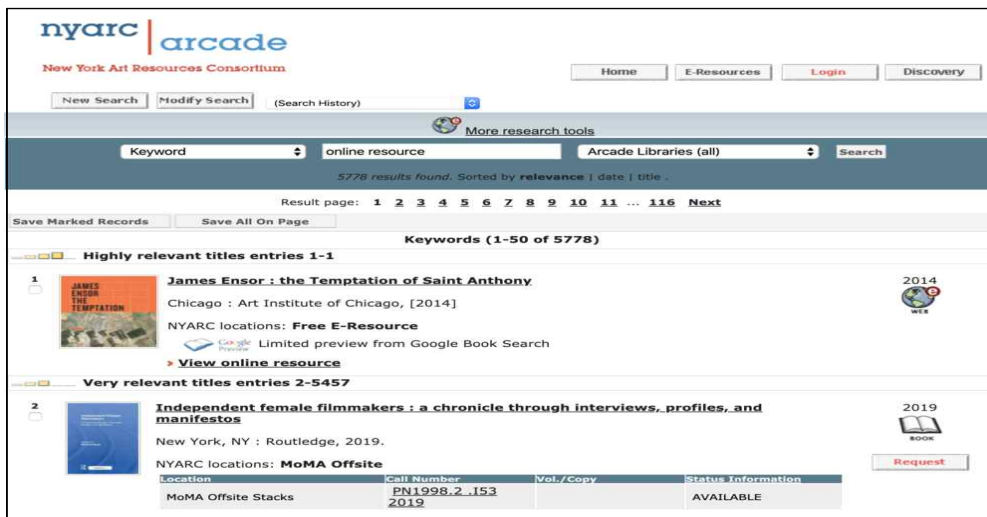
nyarc | arcade
New York Art Resources Consortium

Home | E-Resources | Login | Discovery

New Search | Modify Search | (Search History)

More research tools

Keyword | online resource | Arcade Libraries (all) | Search

5778 results found. Sorted by relevance | date | title .

Result page: 1 2 3 4 5 6 7 8 9 10 11 ... 116 Next

Save Marked Records | Save All On Page

Keywords (1-50 of 5778)

Highly relevant titles entries 1-1

1

JAMES ENSOR THE TEMPTATION

James Ensor : the Temptation of Saint Anthony

Chicago : Art Institute of Chicago, [2014]

NYARC locations: Free E-Resource

Google Preview Limited preview from Google Book Search

› View online resource

2014

WEB

Very relevant titles entries 2-5457

2

Independent female filmmakers : a chronicle through interviews, profiles, and manifestos

New York, NY : Routledge, 2019.

NYARC locations: MoMA Offsite

2019

BOOK

Request

| Location | Call Number | Vol./Copy | Status Information |
|---|---|---|---|
| MoMA Offsite Stacks | PN1998.2 .I53 2019 | | AVAILABLE |